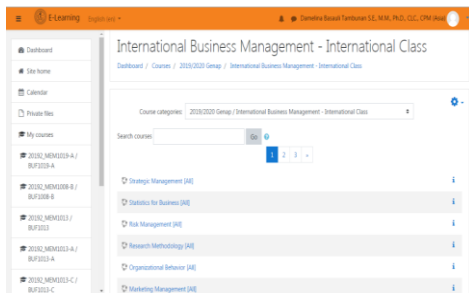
E-Learning English (en)

Damelina Basauli Tambunan S.E., M.M., Ph.D., CLC, CPM (Asia)

Dashboard
Site home
Calendar
Private files
My courses
20192_MEM1019-A / BUF1019-A
20192_MEM1008-B / BUF1008-B
20192_MEM1013 / BUF1013
20192_MEM1013-A / BUF1013-A
20192_MEM1013-C / BUF1013-C

International Business Management - International Class

Dashboard / Courses / 2019/2020 Genap / International Business Management - International Class

Course categories: 2019/2020 Genap / International Business Management - International Class

Search courses: Go

1 2 3 »

Strategic Management [All]
Statistics for Business [All]
Risk Management [All]
Research Methodology [All]
Organizational Behavior [All]
Marketing Management [All]